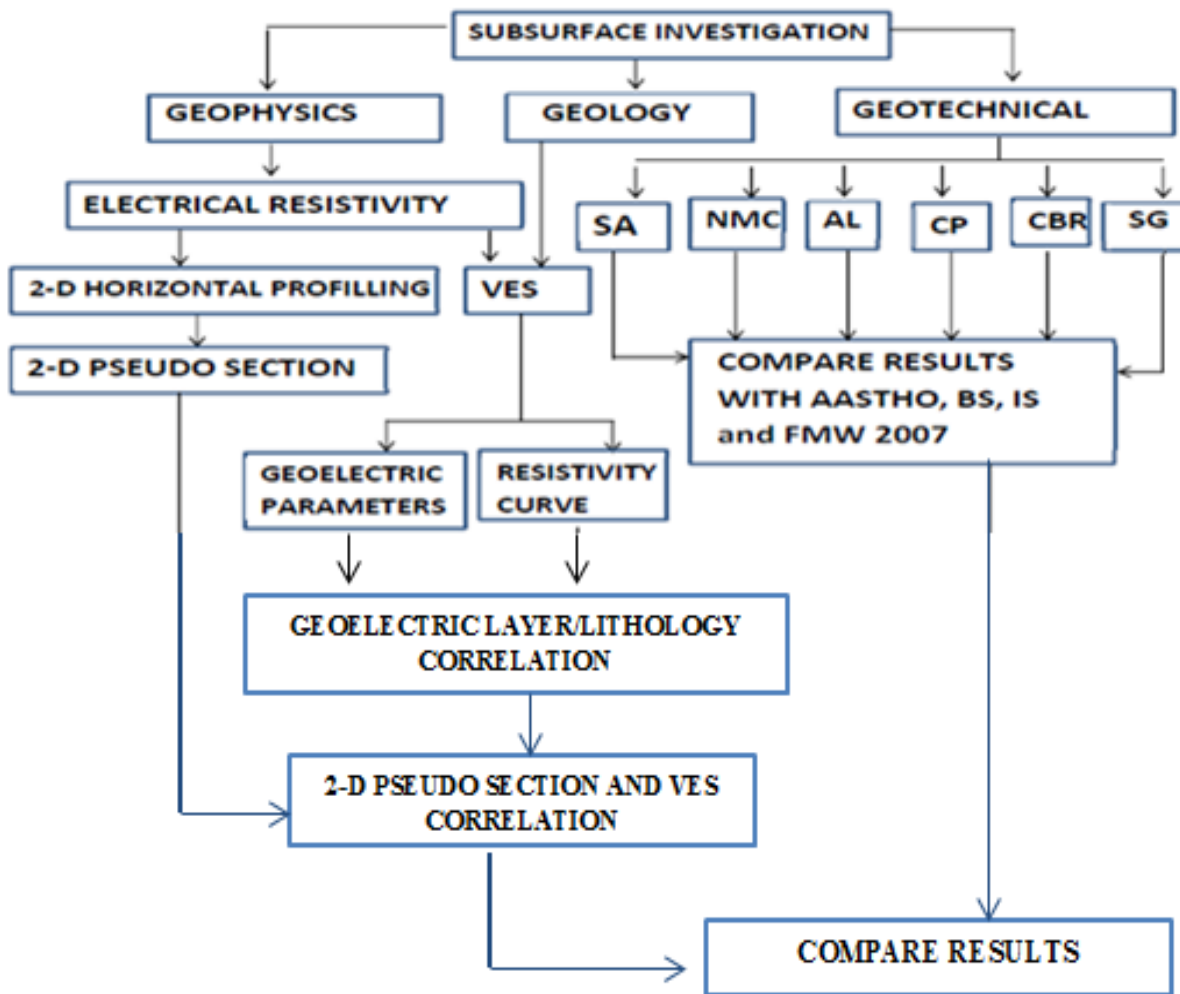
SUBSURFACE INVESTIGATION

GEOPHYSICS

GEOLOGY

GEOTECHNICAL

ELECTRICAL RESISTIVITY

SA

NMC

AL

CP

CBR

SG

2-D HORIZONTAL PROFILLING

VES

2-D PSEUDO SECTION

COMPARE RESULTS WITH AASTHO, BS, IS and FMW 2007

GEOELECTRIC PARAMETERS

RESISTIVITY CURVE

GEOELECTRIC LAYER/LITHOLOGY CORRELATION

2-D PSEUDO SECTION AND VES CORRELATION

COMPARE RESULTS